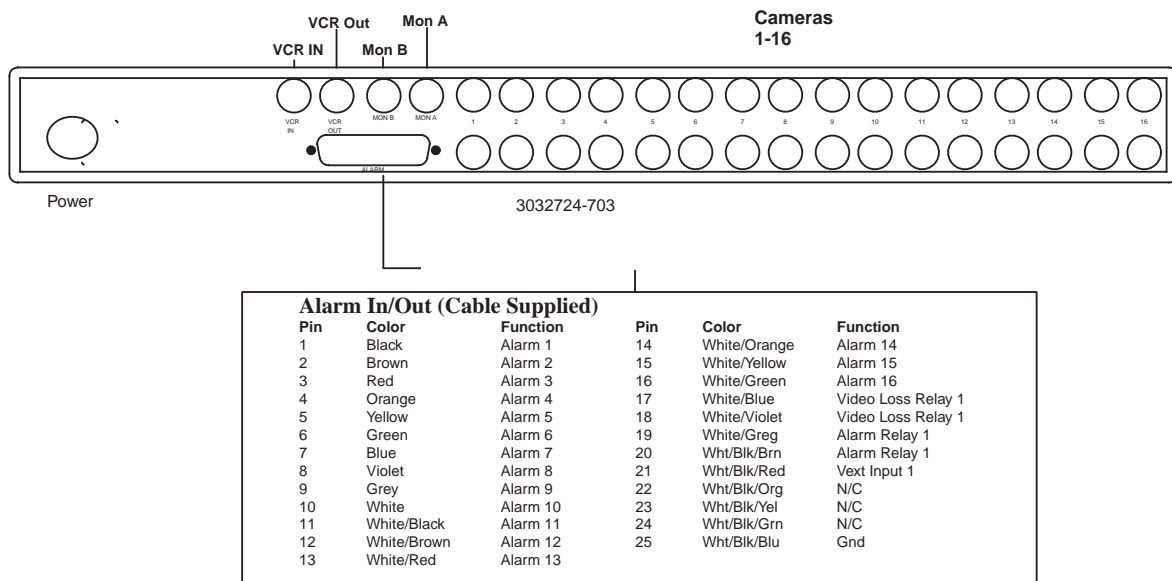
VCR Out
Mon A
VCR IN
Mon B
Cameras
1-16

VCR IN
VCR OUT
MON B
MON A
1
2
3
4
5
6
7
8
9
10
11
12
13
14
15
16
ALARM

Power

3032724-703

Alarm In/Out (Cable Supplied)

| Pin | Color | Function | Pin | Color | Function |
|---|---|---|---|---|---|
| 1 | Black | Alarm 1 | 14 | White/Orange | Alarm 14 |
| 2 | Brown | Alarm 2 | 15 | White/Yellow | Alarm 15 |
| 3 | Red | Alarm 3 | 16 | White/Green | Alarm 16 |
| 4 | Orange | Alarm 4 | 17 | White/Blue | Video Loss Relay 1 |
| 5 | Yellow | Alarm 5 | 18 | White/Violet | Video Loss Relay 1 |
| 6 | Green | Alarm 6 | 19 | White/Greg | Alarm Relay 1 |
| 7 | Blue | Alarm 7 | 20 | Wht/Blk/Brn | Alarm Relay 1 |
| 8 | Violet | Alarm 8 | 21 | Wht/Blk/Red | Vext Input 1 |
| 9 | Grey | Alarm 9 | 22 | Wht/Blk/Org | N/C |
| 10 | White | Alarm 10 | 23 | Wht/Blk/Yel | N/C |
| 11 | White/Black | Alarm 11 | 24 | Wht/Blk/Grn | N/C |
| 12 | White/Brown | Alarm 12 | 25 | Wht/Blk/Blu | Gnd |
| 13 | White/Red | Alarm 13 | | | |